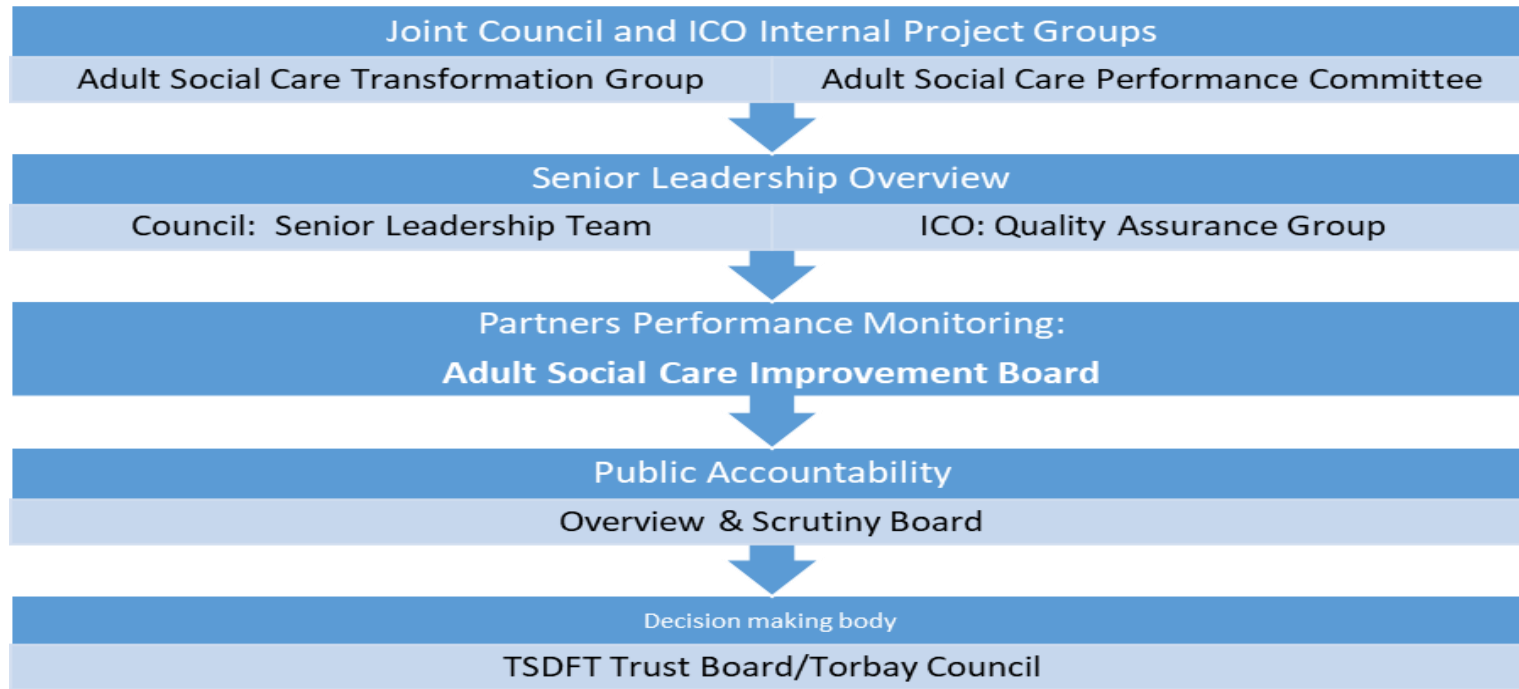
Joint Council and ICO Internal Project Groups

Adult Social Care Transformation Group

Adult Social Care Performance Committee

Senior Leadership Overview

Council: Senior Leadership Team

ICO: Quality Assurance Group

Partners Performance Monitoring:

Adult Social Care Improvement Board

Public Accountability

Overview & Scrutiny Board

Decision making body

TSDFT Trust Board/Torbay Council